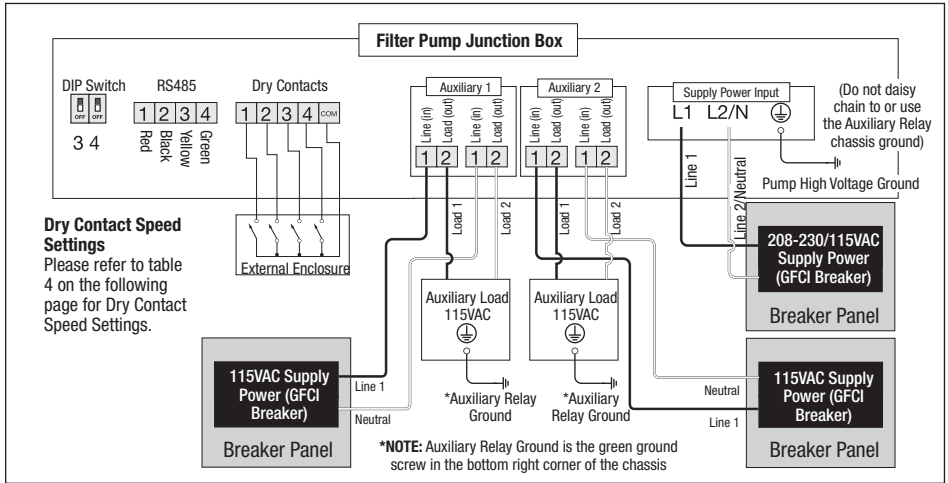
Filter Pump Junction Box

DIP Switch
OFF OFF
3 4

RS485
1 2 3 4
Red Black Yellow Green

Dry Contacts
1 2 3 4 COM

External Enclosure

Dry Contact Speed Settings
Please refer to table 4 on the following page for Dry Contact Speed Settings.

Auxiliary 1
Line (in) Load (out) Line (in) Load (out)
1 2 1 2
Load 1 Load 2

Auxiliary 2
Line (in) Load (out) Line (in) Load (out)
1 2 1 2
Load 1 Load 2

Supply Power Input
L1 L2/N

(Do not daisy chain to or use the Auxiliary Relay chassis ground)

Pump High Voltage Ground

Line 1
Line 2/Neutral

208-230/115VAC Supply Power (GFCI Breaker)
Breaker Panel

Auxiliary Load 115VAC

Auxiliary Load 115VAC

*Auxiliary Relay Ground

*Auxiliary Relay Ground

115VAC Supply Power (GFCI Breaker)
Line 1
Neutral
Breaker Panel

Neutral
Line 1
115VAC Supply Power (GFCI Breaker)
Breaker Panel

*NOTE: Auxiliary Relay Ground is the green ground screw in the bottom right corner of the chassis